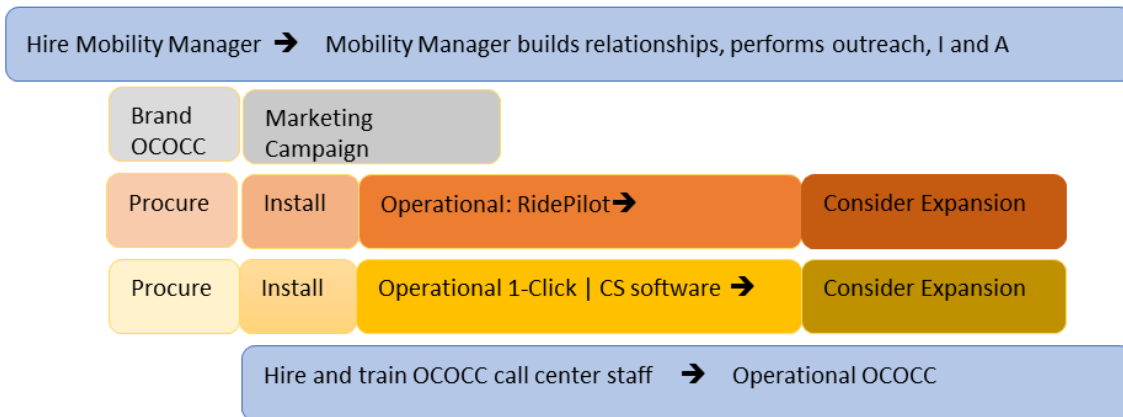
Hire Mobility Manager ➔ Mobility Manager builds relationships, performs outreach, I and A

Brand OCOCC

Marketing Campaign

Procure

Install

Operational: RidePilot➔

Consider Expansion

Procure

Install

Operational 1-Click | CS software ➔

Consider Expansion

Hire and train OCOCC call center staff ➔ Operational OCOCC